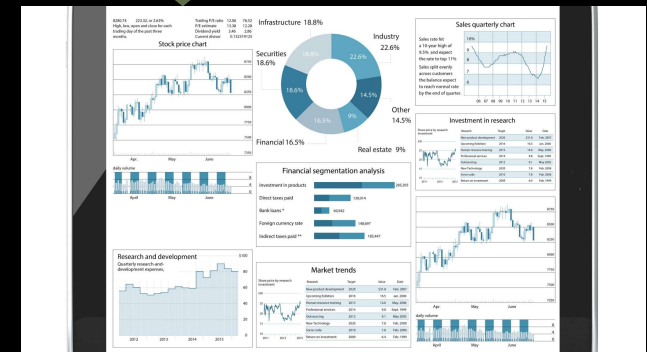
8280.74 223.32, or 2.60%
High, low, open and close for each trading day of the past three months

Trailing P/E ratio 12.36 78.52
P/E estimate 13.38 12.28
Dividend yield 3.46 2.06
Current divisor 0.13237916

Stock price chart

Apr. May June

daily volume

April May June

Infrastructure 18.8%
Securities 18.6%
Industry 22.6%
Other 14.5%
Real estate 9%
Financial 16.5%
18.8%
22.6%
18.6%
14.5%
16.5%
9%

Sales quarterly chart

Sales rate hit a 10-year high of 9.5% and expect the rate to top 17%

Sales split evenly across customers the balance expect to reach normal rate by the end of quarter

06 07 08 09 10 11 12 13 14 15

Investment in research

Financial segmentation analysis

Investment in products
Direct taxes paid
Bank loans *
Foreign currency rate
Indirect taxes paid **

Research and development

Quarterly research-and-development expenses.

2012 2013 2014 2015

Market trends

Apr. May June

daily volume

April May June